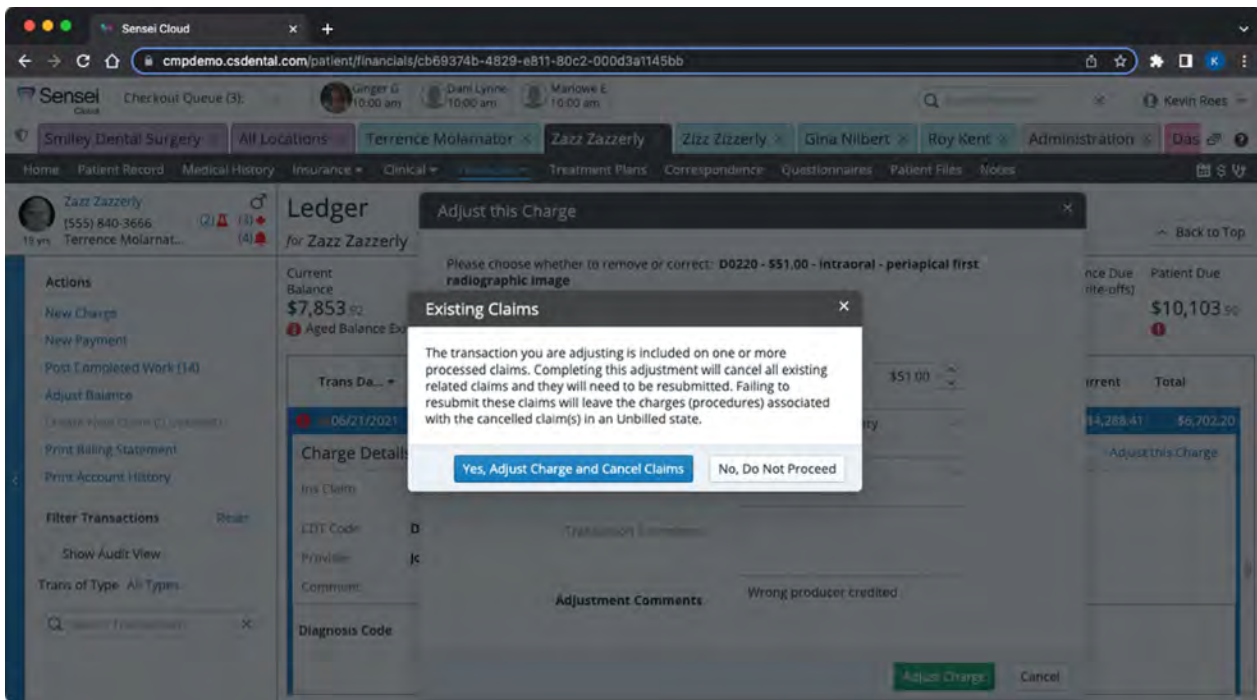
Sensei Cloud

cmpdemo.csdental.com/patient/financials/cb69374b-4829-e811-80c2-000d3a1145bb

Sensei Cloud

Checkout Queue (3):

Ginger G 10:00 am

Dani Lynne 10:00 am

Marlowe E 10:00 am

Kevin Roes

Smiley Dental Surgery

All Locations

Terrence Molarnator

Zazz Zazzerly

Zizz Zizzerly

Gina Nilbert

Roy Kent

Administration

Das

Home Patient Record Medical History Insurance Clinical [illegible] Treatment Plans Correspondence Questionnaires Patient Files Notes

Zazz Zazzerly
(555) 840-3666
18 yrs Terrence Molarnat...
(2) (3) (4)

Ledger
for Zazz Zazzerly

Back to Top

Current Balance
$7,853.92
Aged Balance Ex

Patient Due
$10,103.90

Actions
New Charge
New Payment
Post Completed Work (14)
Adjust Balance
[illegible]
Print Billing Statement
Print Account History

Filter Transactions Reset
Show Audit View
Trans of Type All Types
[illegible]

Trans Da...
06/21/2021

Charge Details
Ins Claim
CDT Code D
Provider Jc
Commun

Diagnosis Code

rrent Total
$4,288.41 $6,702.20
Adjust this Charge

Adjust this Charge

Please choose whether to remove or correct: D0220 - $51.00 - intraoral - periapical first radiographic image

$51.00

Transaction Comments

Adjustment Comments
Wrong producer credited

Adjust Charge
Cancel

Existing Claims

The transaction you are adjusting is included on one or more processed claims. Completing this adjustment will cancel all existing related claims and they will need to be resubmitted. Failing to resubmit these claims will leave the charges (procedures) associated with the cancelled claim(s) in an Unbilled state.

Yes, Adjust Charge and Cancel Claims
No, Do Not Proceed